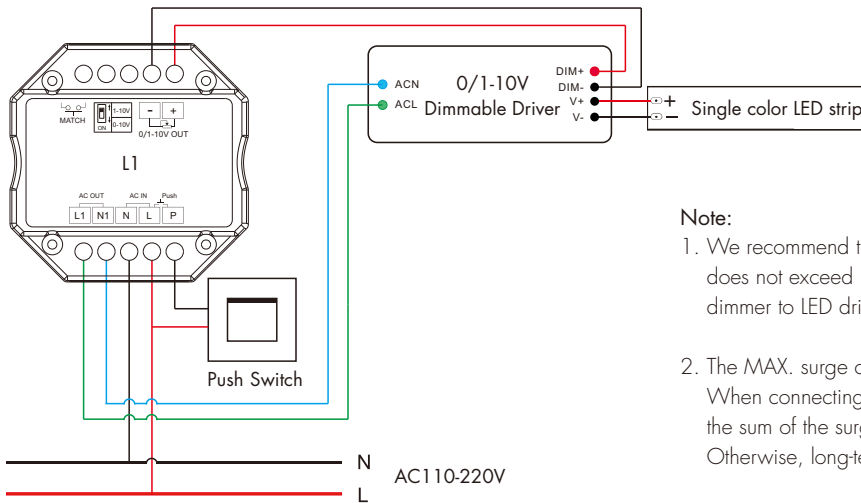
MATCH
ON
1-10V
0-10V
-
+
0/1-10V OUT
L1
AC OUT
AC IN
Push
L1
N1
N
L
P
ACN
ACL
0/1-10V
Dimmable Driver
DIM+
DIM-
V+
V-
+
-
Single color LED strip
Push Switch
N
L
AC110-220V

Note:

1. We recommend t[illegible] does not exceed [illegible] dimmer to LED dri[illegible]

2. The MAX. surge c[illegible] When connecting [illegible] the sum of the surg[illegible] Otherwise, long-te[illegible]